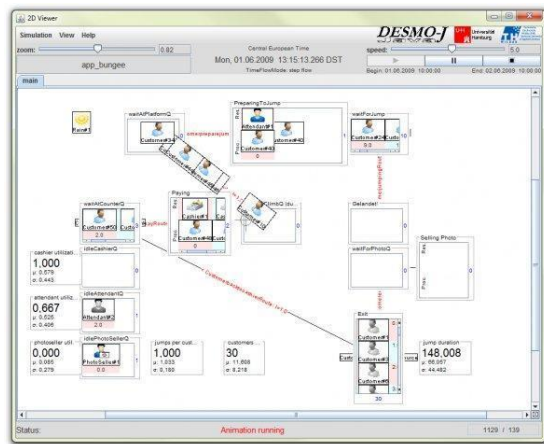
2D Viewer

Simulation View Help

zoom: 0.82

app_bungee

Central European Time
Mon, 01.06.2009 13:15:13.266 DST
TimeFlowMode: step flow

DESMO-J

speed: 5.0

Begin: 01.06.2009 10:00:00 End: 02.06.2009 10:00:00

main

Rain#1

waitAtPlatformQ

Customer#34

PreparingToJump

Attendant#1

Customer#40

0

waitForJump

Customer#24

0.0

Paying

Cashier#1

Customer#4

2.0

ClimbQ

waitAtCounterQ

Customer#50

Customer#39

2.0

payRoute

Belandet

waitForPhotoQ

Selling Photo

cashier utilizatio

1,000

μ: 0,579

σ: 0,443

idleCashierQ

attendant utiliz

0,667

μ: 0,626

σ: 0,406

idleAttendantQ

Attendant#2

photoseller util

0,000

μ: 0,085

σ: 0,279

idlePhotoSellerQ

PhotoSeller#1

0.0

jumps per cust

1,000

μ: 1,033

σ: 0,180

customers

30

μ: 11,808

σ: 8,218

Exit

Customer#1

Customer#8

30

jump duration

148,008

μ: 66,057

σ: 44,482

Status:

Animation running

1120 / 139